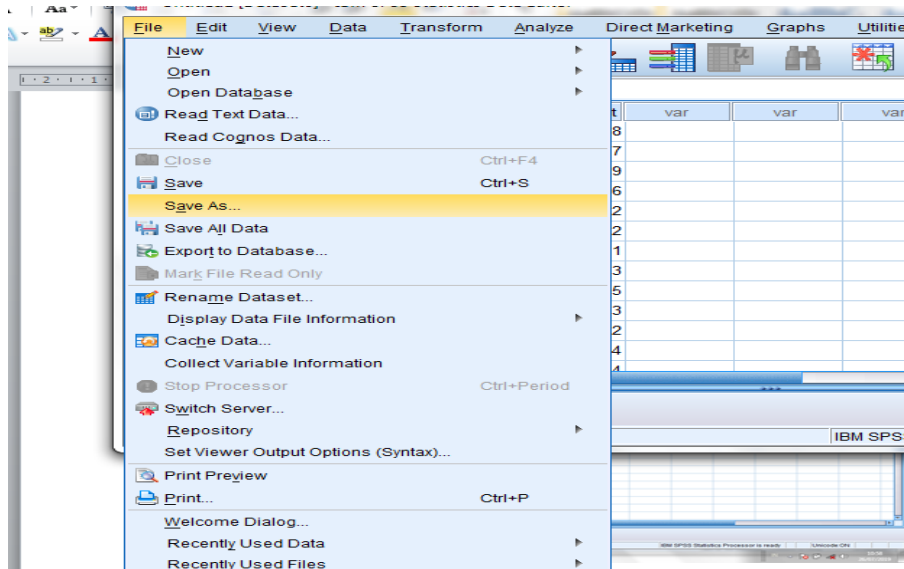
Aa
File Edit View Data Transform Analyze Direct Marketing Graphs Utilitie
New
Open
Open Database
Read Text Data...
Read Cognos Data...
Close Ctrl+F4
Save Ctrl+S
Save As...
Save All Data
Export to Database...
Mark File Read Only
Rename Dataset...
Display Data File Information
Cache Data...
Collect Variable Information
Stop Processor Ctrl+Period
Switch Server...
Repository
Set Viewer Output Options (Syntax)...
Print Preview
Print... Ctrl+P
Welcome Dialog...
Recently Used Data
Recently Used Files

| t | var | var | var |
|---|---|---|---|
| 8 | | | |
| 7 | | | |
| 9 | | | |
| 6 | | | |
| 2 | | | |
| 2 | | | |
| 1 | | | |
| 3 | | | |
| 5 | | | |
| 3 | | | |
| 2 | | | |
| 4 | | | |

IBM SPSS
IBM SPSS Statistics Processor is ready Unicode:ON